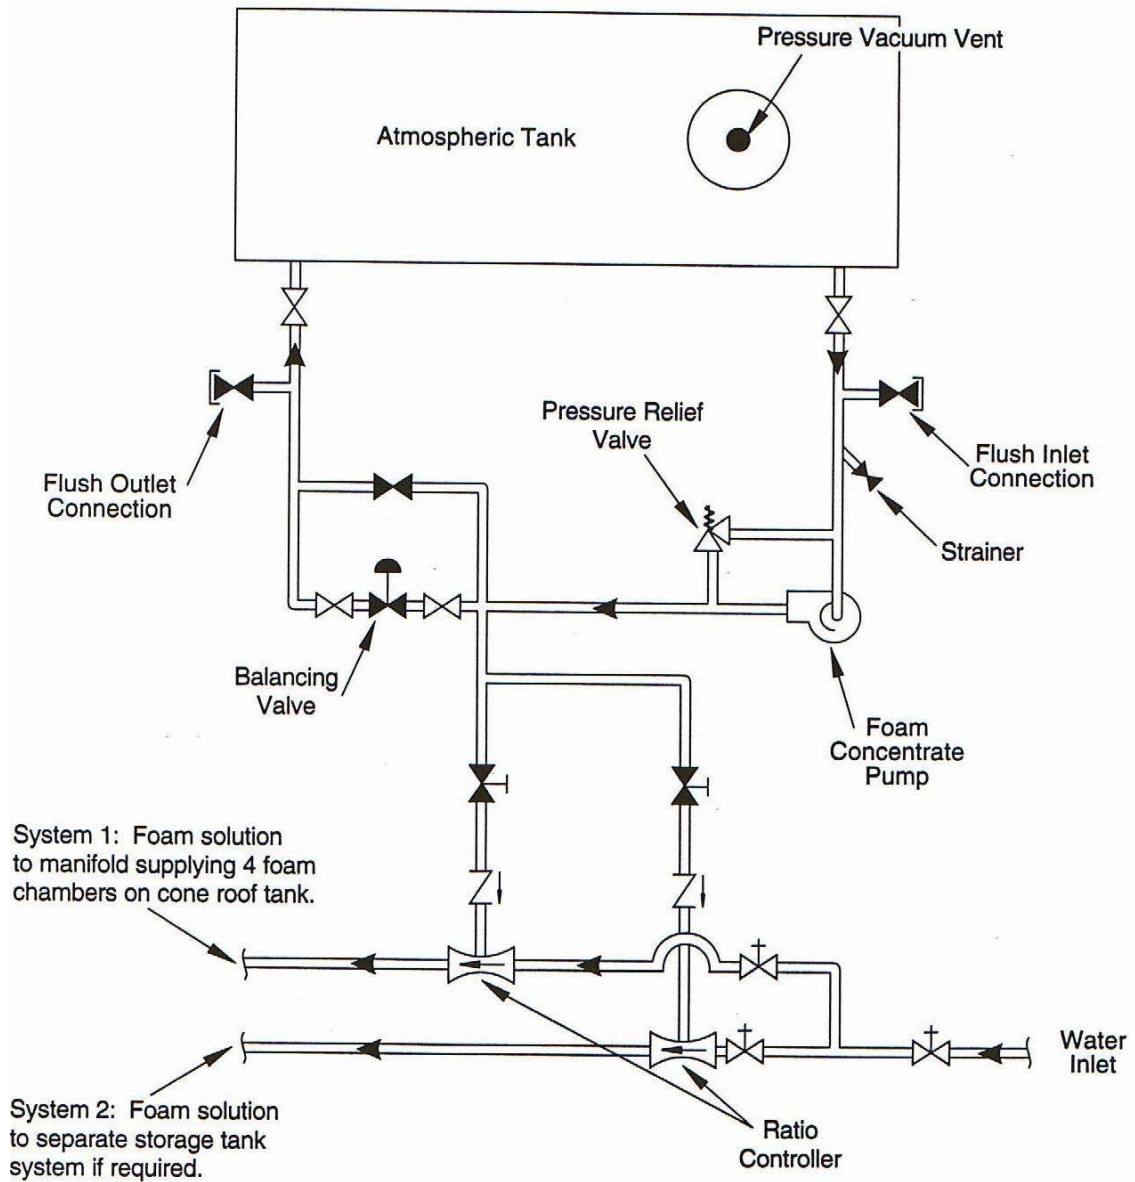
Pressure Vacuum Vent

Atmospheric Tank

Pressure Relief Valve

Flush Outlet Connection

Flush Inlet Connection

Strainer

Balancing Valve

Foam Concentrate Pump

System 1: Foam solution to manifold supplying 4 foam chambers on cone roof tank.

Water Inlet

System 2: Foam solution to separate storage tank system if required.

Ratio Controller